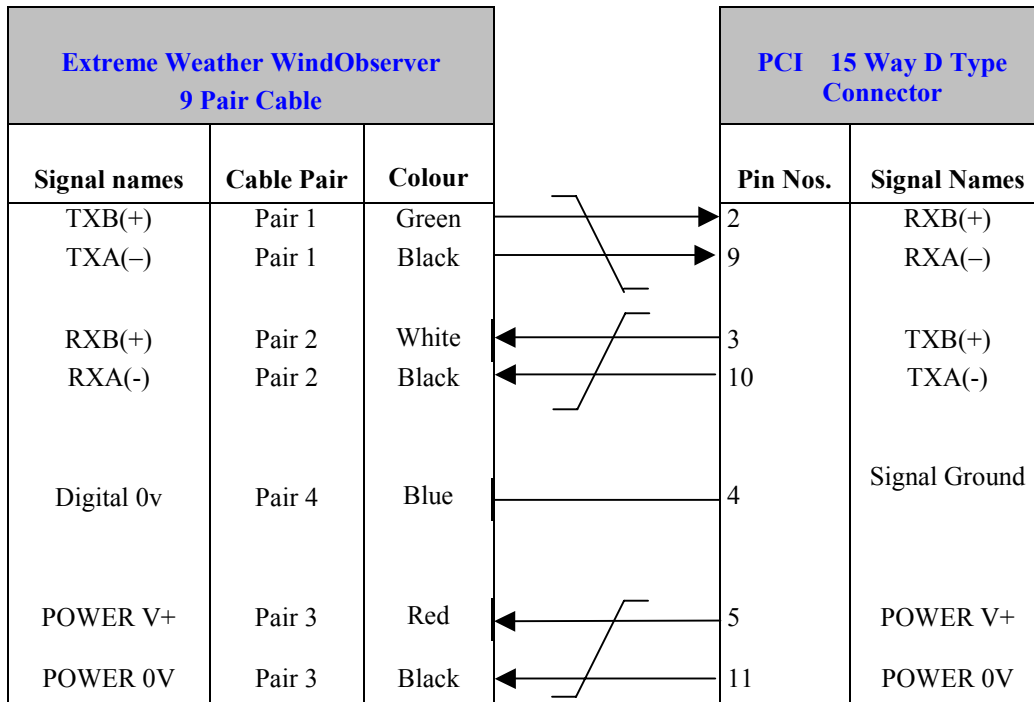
| Extreme Weather WindObserver 9 Pair Cable | | | PCI 15 Way D Type Connector | |
|---|---|---|---|---|
| Signal names | Cable Pair | Colour | Pin Nos. | Signal Names |
| TXB(+) | Pair 1 | Green | 2 | RXB(+) |
| TXA(–) | Pair 1 | Black | 9 | RXA(–) |
| RXB(+) | Pair 2 | White | 3 | TXB(+) |
| RXA(-) | Pair 2 | Black | 10 | TXA(-) |
| Digital 0v | Pair 4 | Blue | 4 | Signal Ground |
| POWER V+ | Pair 3 | Red | 5 | POWER V+ |
| POWER 0V | Pair 3 | Black | 11 | POWER 0V |